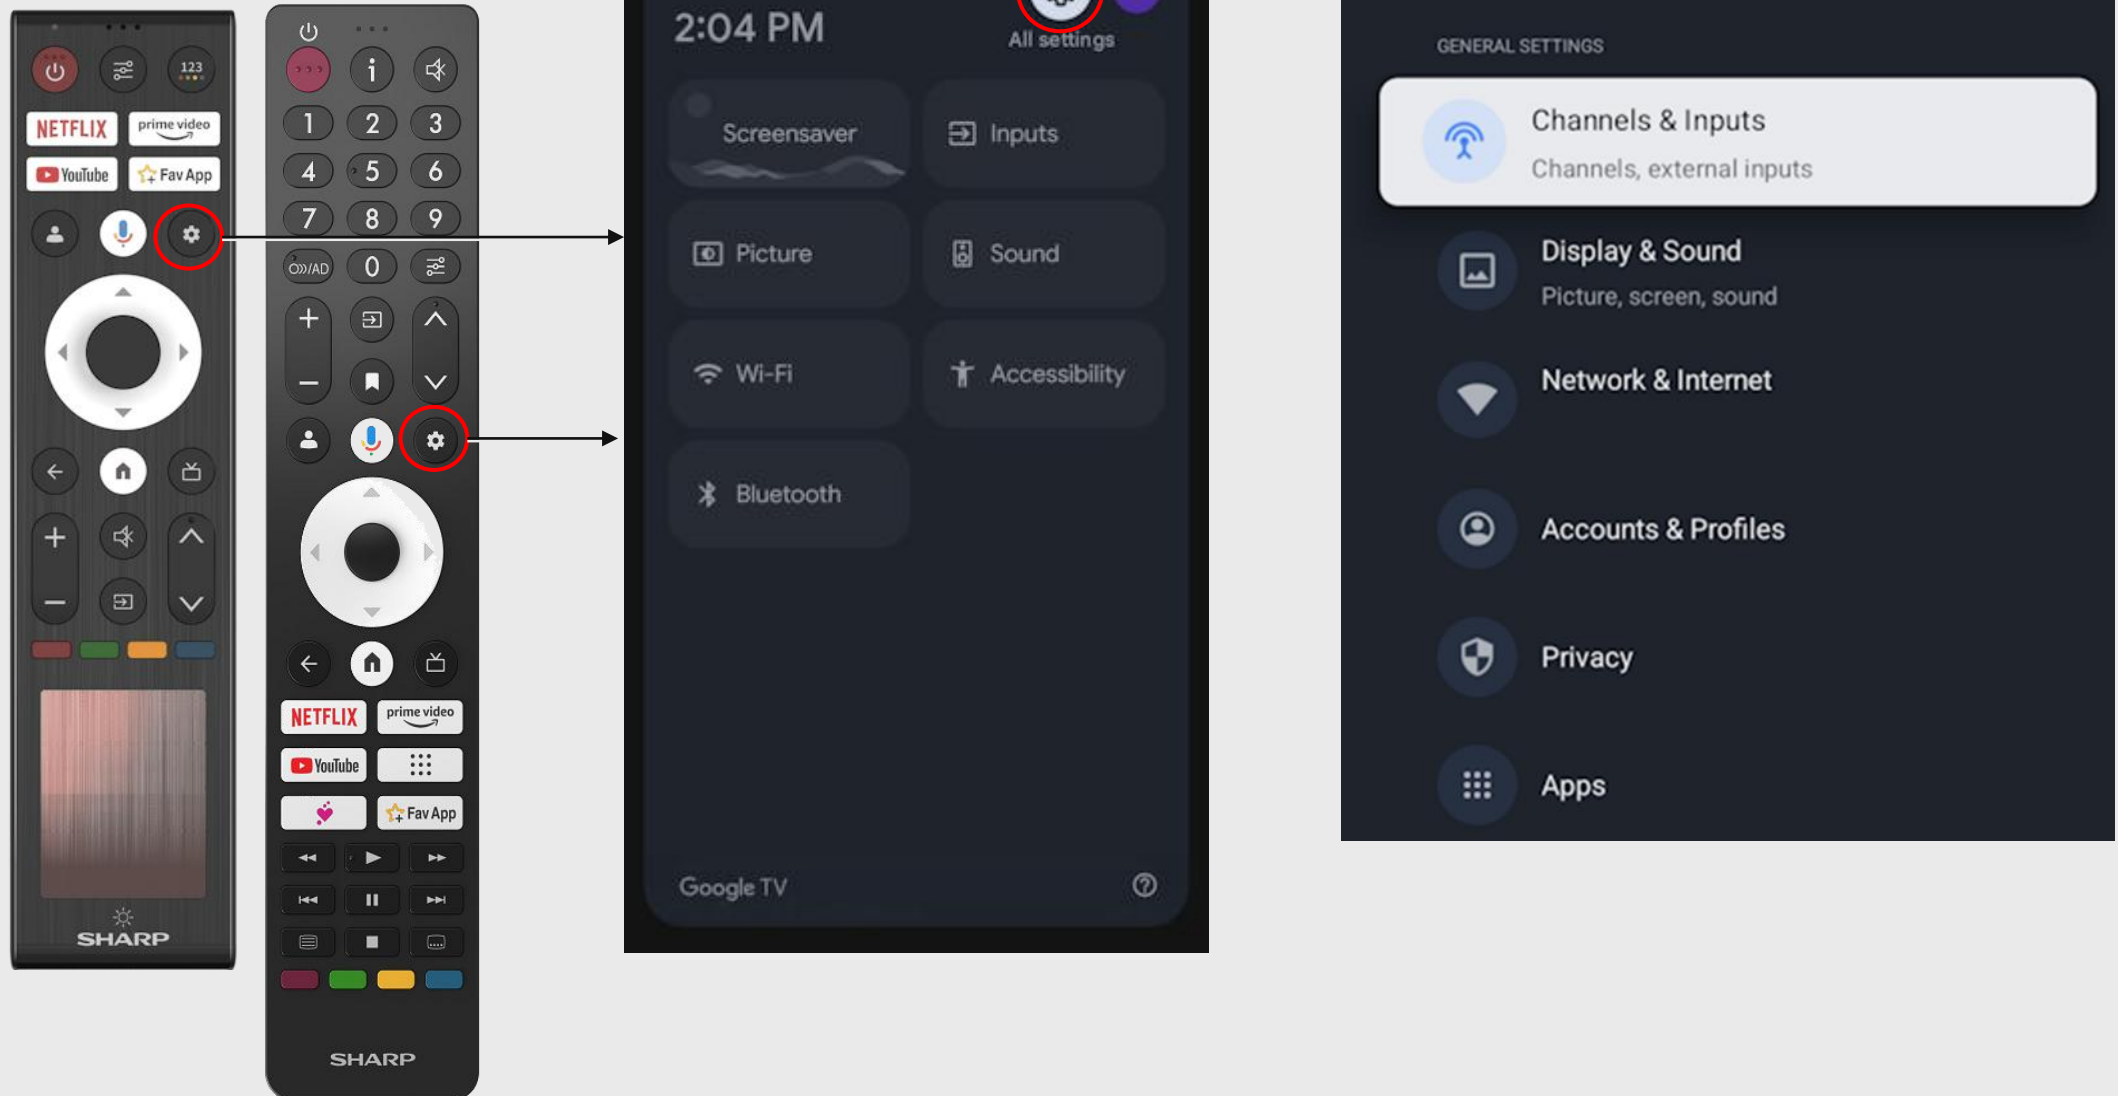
123
NETFLIX
prime video
YouTube
Fav App
SHARP

i
1 2 3
4 5 6
7 8 9
AD 0
NETFLIX
prime video
YouTube
Fav App
SHARP

2:04 PM
All settings
Screensaver
Inputs
Picture
Sound
Wi-Fi
Accessibility
Bluetooth
Google TV

GENERAL SETTINGS
Channels & Inputs
Channels, external inputs
Display & Sound
Picture, screen, sound
Network & Internet
Accounts & Profiles
Privacy
Apps